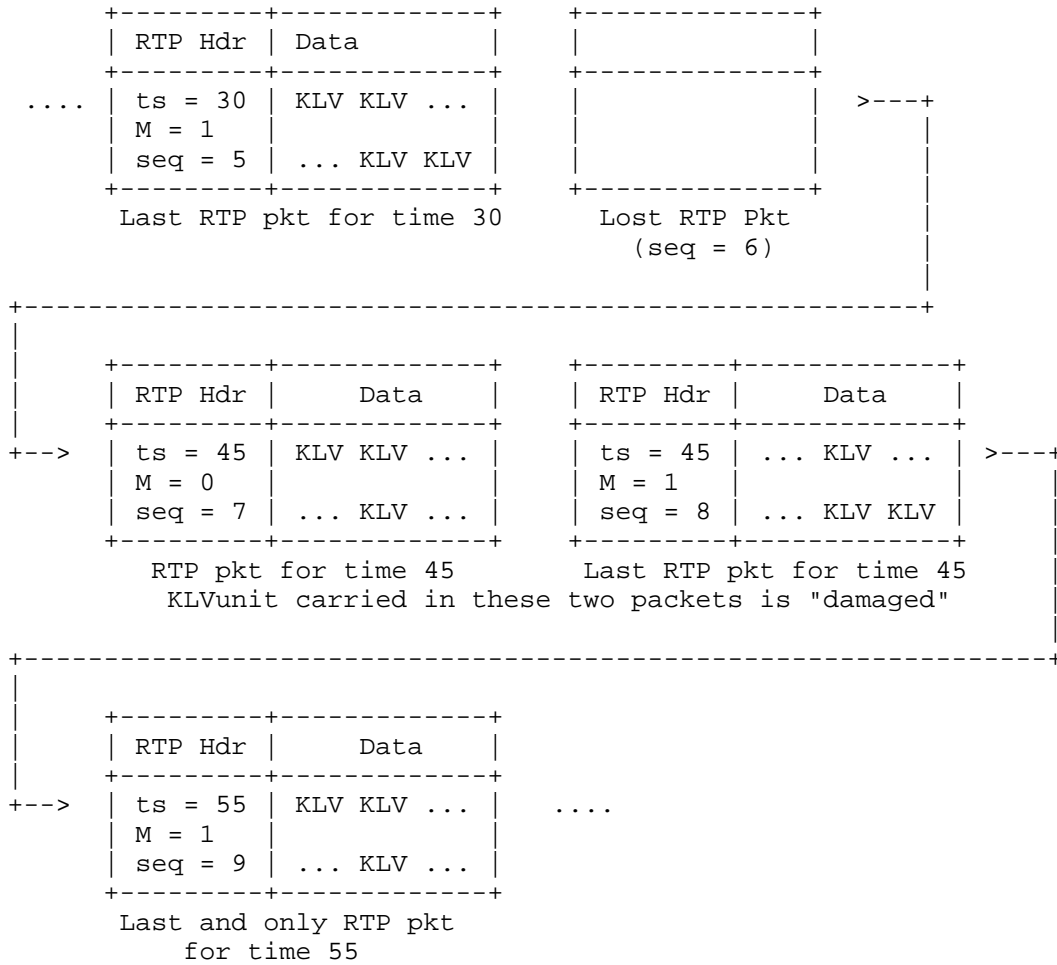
| RTP Hdr | Data |
|---|---|
| ts = 30 M = 1 seq = 5 | KLV KLV ... ... KLV KLV |

....

Last RTP pkt for time 30

Lost RTP Pkt (seq = 6)

| RTP Hdr | Data |
|---|---|
| ts = 45 M = 0 seq = 7 | KLV KLV ... ... KLV ... |

RTP pkt for time 45

| RTP Hdr | Data |
|---|---|
| ts = 45 M = 1 seq = 8 | ... KLV ... ... KLV KLV |

Last RTP pkt for time 45

KLVunit carried in these two packets is "damaged"

| RTP Hdr | Data |
|---|---|
| ts = 55 M = 1 seq = 9 | KLV KLV ... ... KLV ... |

....

Last and only RTP pkt for time 55